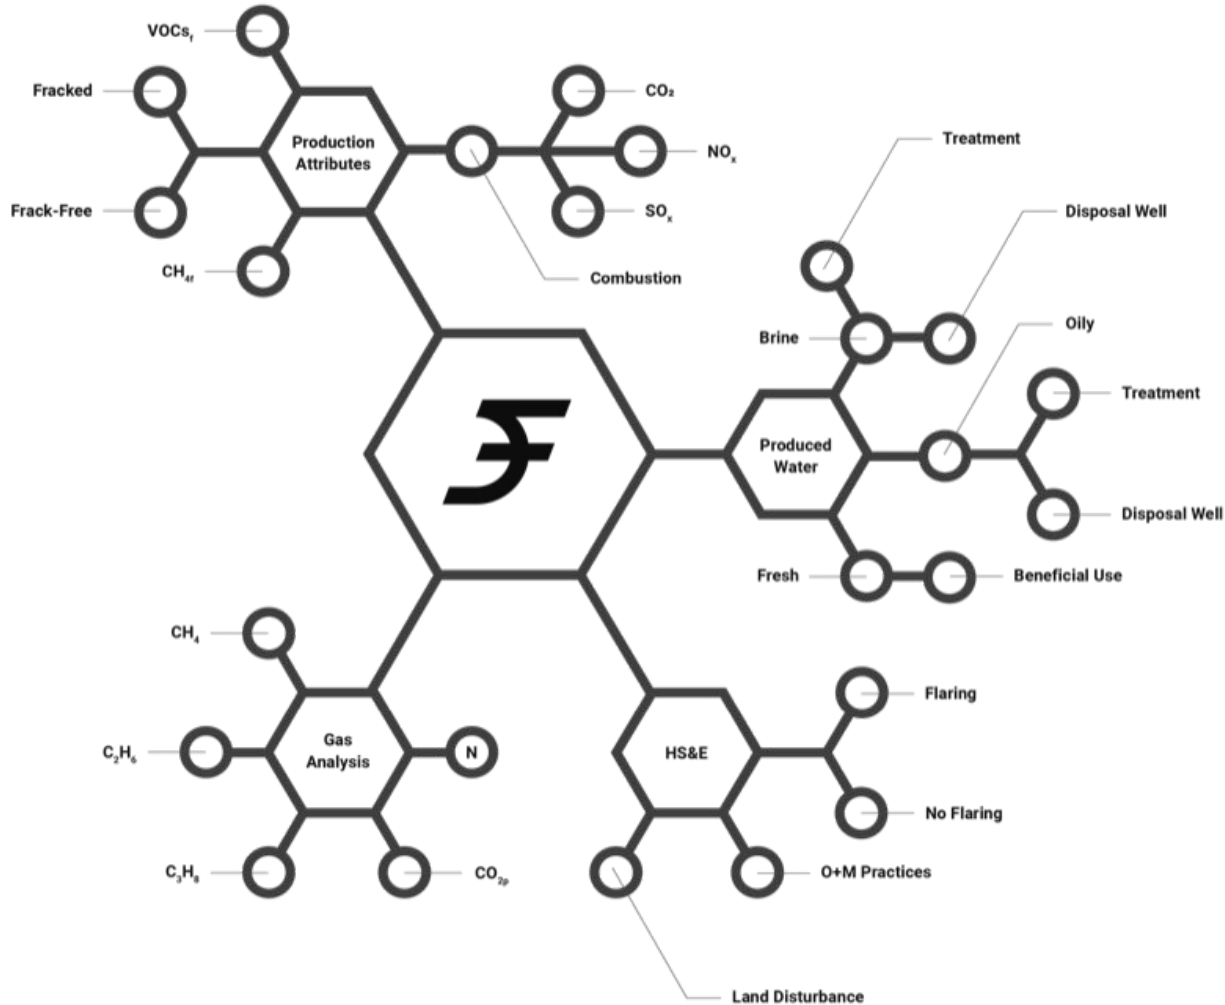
$VOCs_f$

Fracked

Production Attributes

$CO_2$

$NO_x$

Frack-Free

$SO_x$

$CH_{4f}$

Combustion

Treatment

Disposal Well

Brine

Oily

Treatment

Produced Water

Disposal Well

Fresh

Beneficial Use

$CH_4$

Flaring

$C_2H_6$

Gas Analysis

N

HS&E

No Flaring

$C_3H_8$

$CO_{2p}$

O+M Practices

Land Disturbance